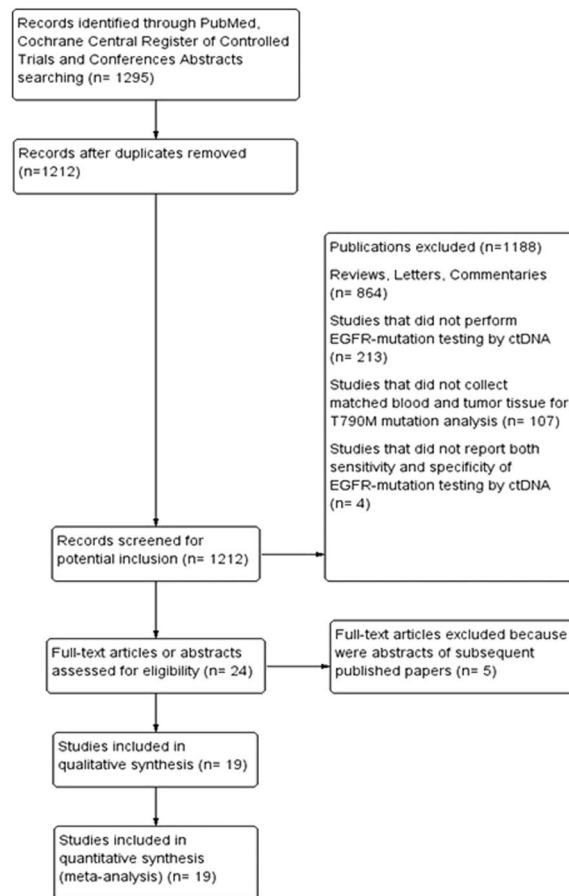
Records identified through PubMed, Cochrane Central Register of Controlled Trials and Conferences Abstracts searching (n= 1295)

Records after duplicates removed (n=1212)

Publications excluded (n=1188)

Reviews, Letters, Commentaries (n= 864)

Studies that did not perform EGFR-mutation testing by ctDNA (n= 213)

Studies that did not collect matched blood and tumor tissue for T790M mutation analysis (n= 107)

Studies that did not report both sensitivity and specificity of EGFR-mutation testing by ctDNA (n= 4)

Records screened for potential inclusion (n= 1212)

Full-text articles or abstracts assessed for eligibility (n= 24)

Full-text articles excluded because were abstracts of subsequent published papers (n= 5)

Studies included in qualitative synthesis (n= 19)

Studies included in quantitative synthesis (meta-analysis) (n= 19)